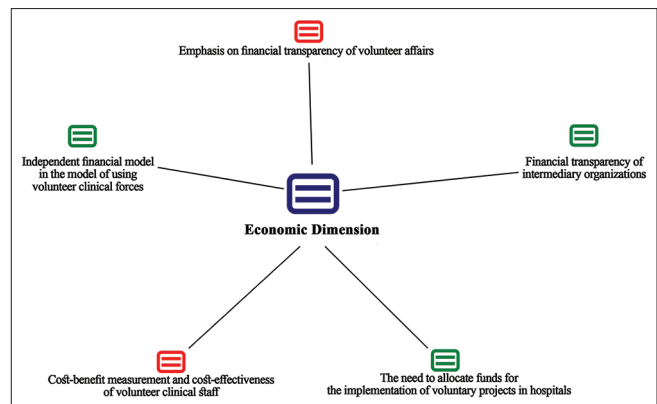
Emphasis on financial transparency of volunteer affairs

Independent financial model in the model of using volunteer clinical forces

Financial transparency of intermediary organizations

Economic Dimension

Cost-benefit measurement and cost-effectiveness of volunteer clinical staff

The need to allocate funds for the implementation of voluntary projects in hospitals